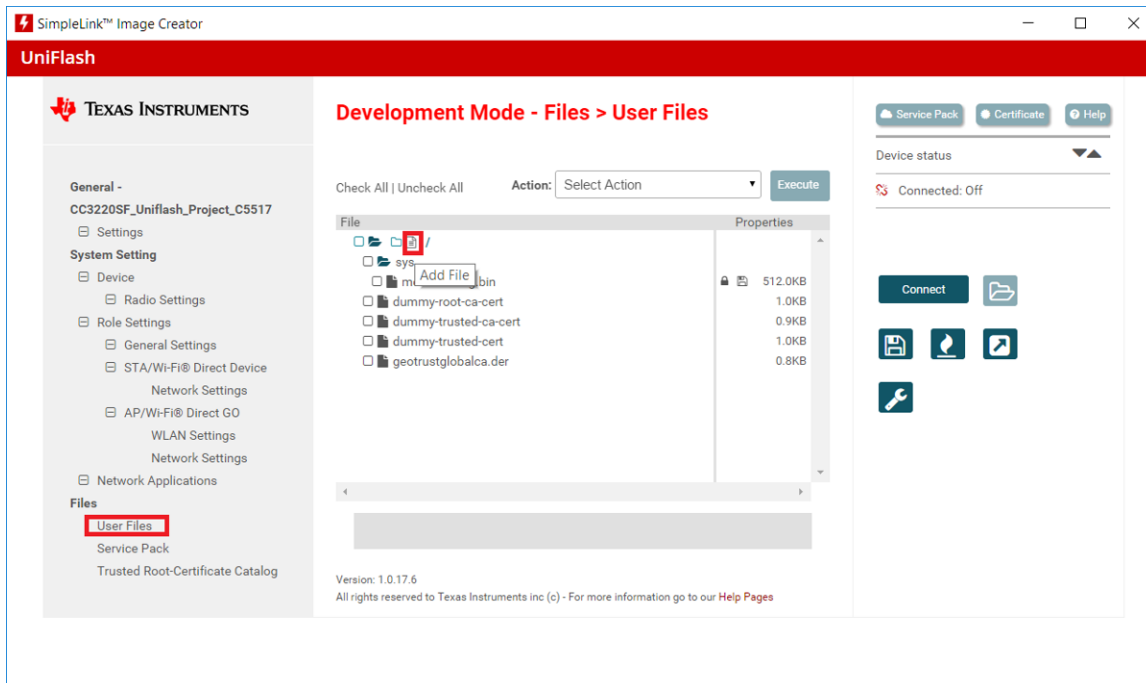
SimpleLink™ Image Creator

UniFlash

Texas Instruments

General - CC3220SF_Uniflash_Project_C5517
⊟ Settings
System Setting
⊟ Device
⊟ Radio Settings
⊟ Role Settings
⊟ General Settings
⊟ STA/Wi-Fi® Direct Device
Network Settings
⊟ AP/Wi-Fi® Direct GO
WLAN Settings
Network Settings
⊟ Network Applications
Files
User Files
Service Pack
Trusted Root-Certificate Catalog

Development Mode - Files > User Files

Check All | Uncheck All

Action: Select Action

Execute

| File | Properties |
|---|---|
| / | |
| sys | |
| m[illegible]g.bin | 512.0KB |
| dummy-root-ca-cert | 1.0KB |
| dummy-trusted-ca-cert | 0.9KB |
| dummy-trusted-cert | 1.0KB |
| geotrustglobalca.der | 0.8KB |

Add File

Version: 1.0.17.6
All rights reserved to Texas Instruments inc (c) - For more information go to our Help Pages

Service Pack
Certificate
Help

Device status

Connected: Off

Connect